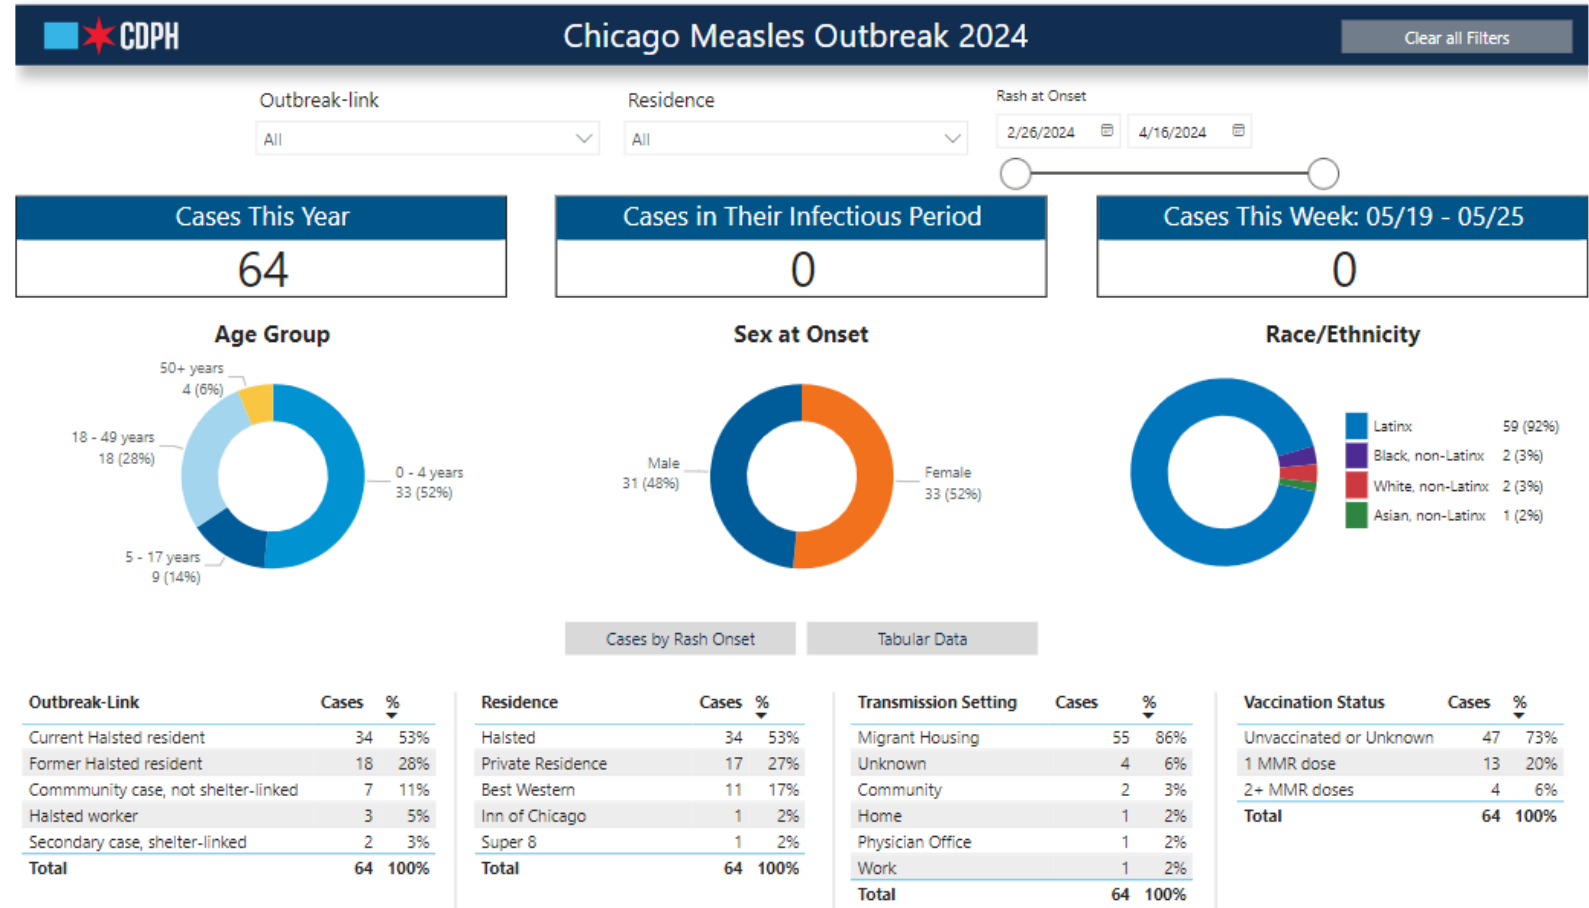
CDPH

Chicago Measles Outbreak 2024

Clear all Filters

Outbreak-link
All

Residence
All

Rash at Onset
2/26/2024
4/16/2024

Cases This Year
64

Cases in Their Infectious Period
0

Cases This Week: 05/19 - 05/25
0

Age Group

50+ years
4 (6%)
18 - 49 years
18 (28%)
0 - 4 years
33 (52%)
5 - 17 years
9 (14%)

Sex at Onset

Male
31 (48%)
Female
33 (52%)

Race/Ethnicity

Latinx 59 (92%)
Black, non-Latinx 2 (3%)
White, non-Latinx 2 (3%)
Asian, non-Latinx 1 (2%)

Cases by Rash Onset

Tabular Data

| Outbreak-Link | Cases | % |
|---|---|---|
| Current Halsted resident | 34 | 53% |
| Former Halsted resident | 18 | 28% |
| Commmunity case, not shelter-linked | 7 | 11% |
| Halsted worker | 3 | 5% |
| Secondary case, shelter-linked | 2 | 3% |
| Total | 64 | 100% |

| Residence | Cases | % |
|---|---|---|
| Halsted | 34 | 53% |
| Private Residence | 17 | 27% |
| Best Western | 11 | 17% |
| Inn of Chicago | 1 | 2% |
| Super 8 | 1 | 2% |
| Total | 64 | 100% |

| Transmission Setting | Cases | % |
|---|---|---|
| Migrant Housing | 55 | 86% |
| Unknown | 4 | 6% |
| Community | 2 | 3% |
| Home | 1 | 2% |
| Physician Office | 1 | 2% |
| Work | 1 | 2% |
| Total | 64 | 100% |

| Vaccination Status | Cases | % |
|---|---|---|
| Unvaccinated or Unknown | 47 | 73% |
| 1 MMR dose | 13 | 20% |
| 2+ MMR doses | 4 | 6% |
| Total | 64 | 100% |